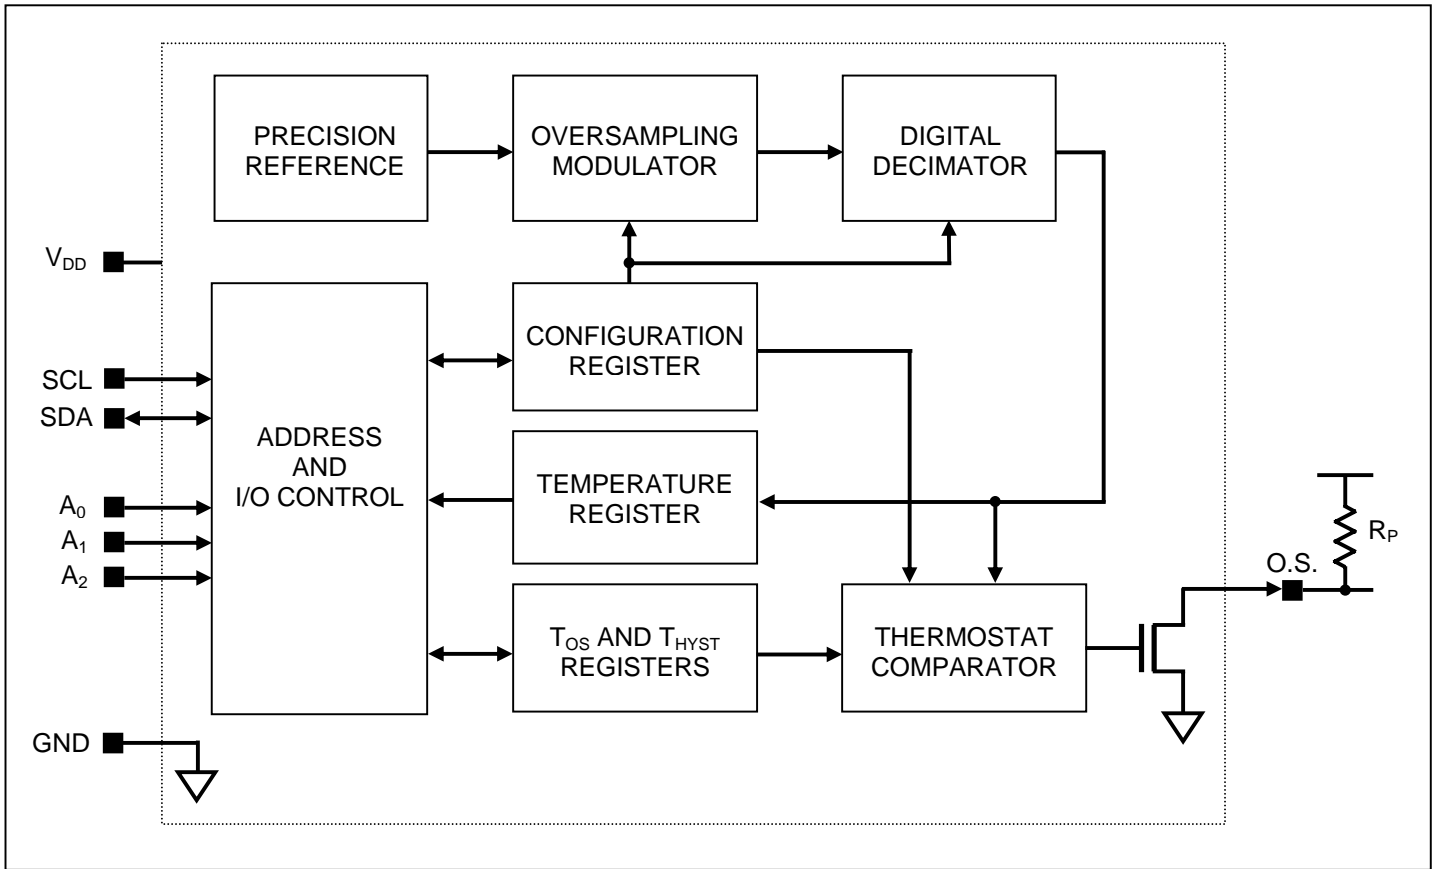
PRECISION REFERENCE

OVERSAMPLING MODULATOR

DIGITAL DECIMATOR

$V_{DD}$

SCL

SDA

$A_0$

$A_1$

$A_2$

GND

ADDRESS AND I/O CONTROL

CONFIGURATION REGISTER

TEMPERATURE REGISTER

$T_{OS}$ AND $T_{HYST}$ REGISTERS

THERMOSTAT COMPARATOR

O.S.

$R_P$